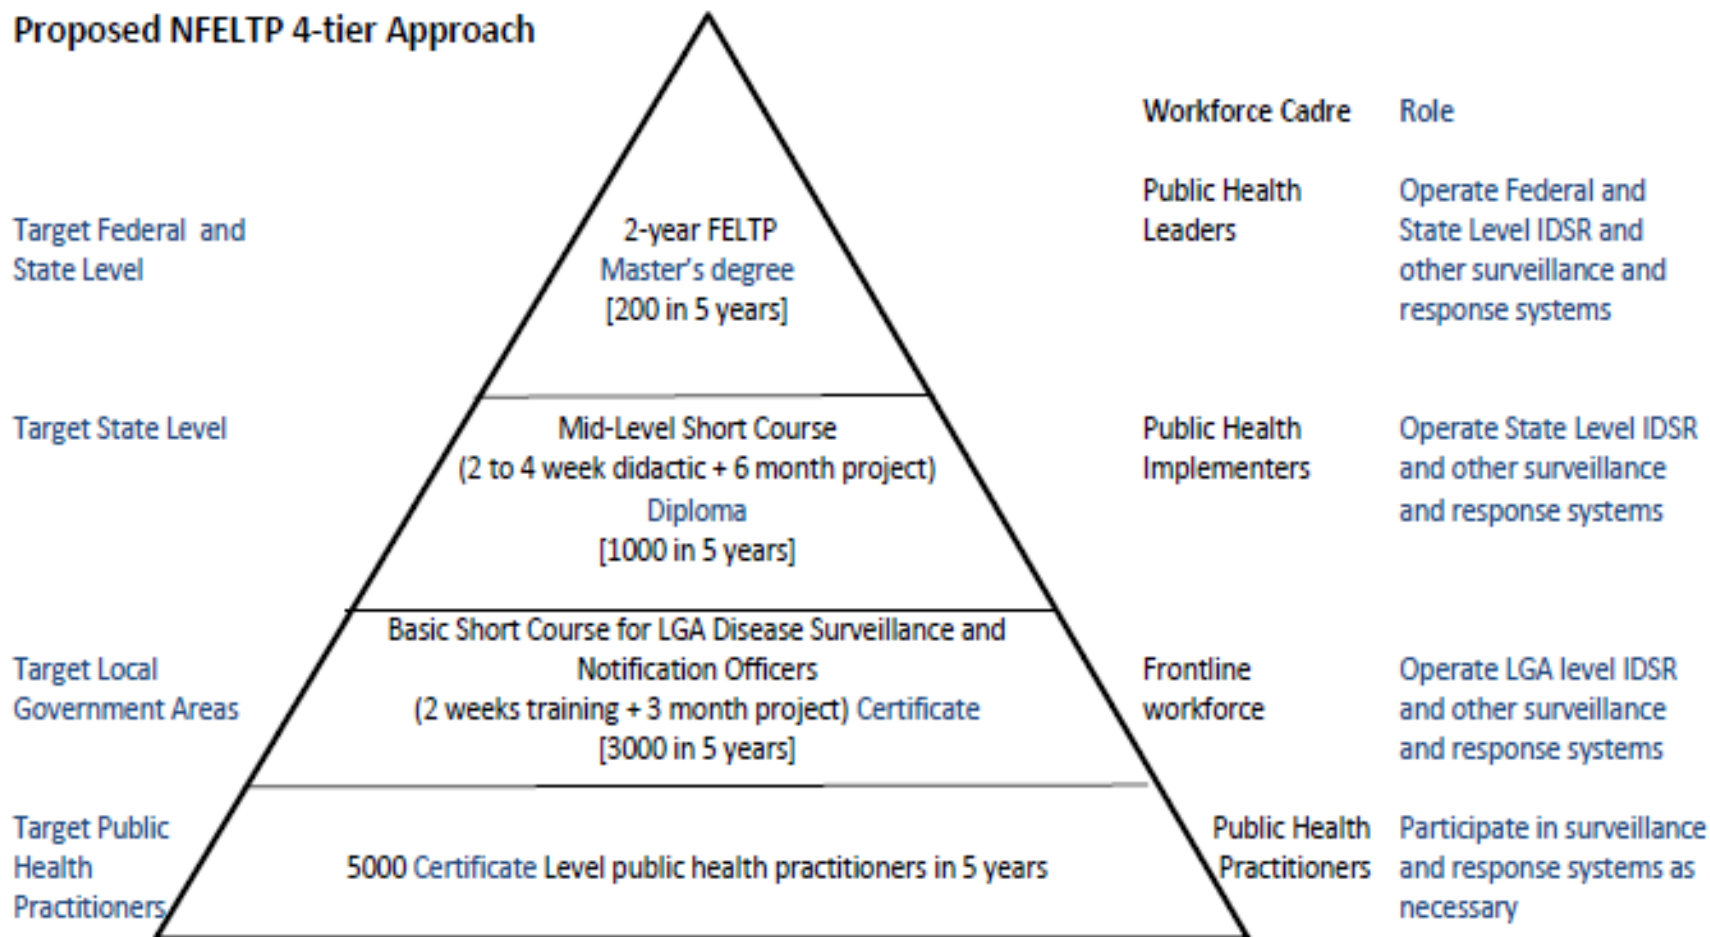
Proposed NFELTP 4-tier Approach

Workforce Cadre

Role

Target Federal and State Level

2-year FELTP
Master's degree
[200 in 5 years]

Public Health Leaders

Operate Federal and State Level IDSR and other surveillance and response systems

Target State Level

Mid-Level Short Course
(2 to 4 week didactic + 6 month project)
Diploma
[1000 in 5 years]

Public Health Implementers

Operate State Level IDSR and other surveillance and response systems

Target Local Government Areas

Basic Short Course for LGA Disease Surveillance and Notification Officers
(2 weeks training + 3 month project) Certificate
[3000 in 5 years]

Frontline workforce

Operate LGA level IDSR and other surveillance and response systems

Target Public Health Practitioners

5000 Certificate Level public health practitioners in 5 years

Public Health Practitioners

Participate in surveillance and response systems as necessary